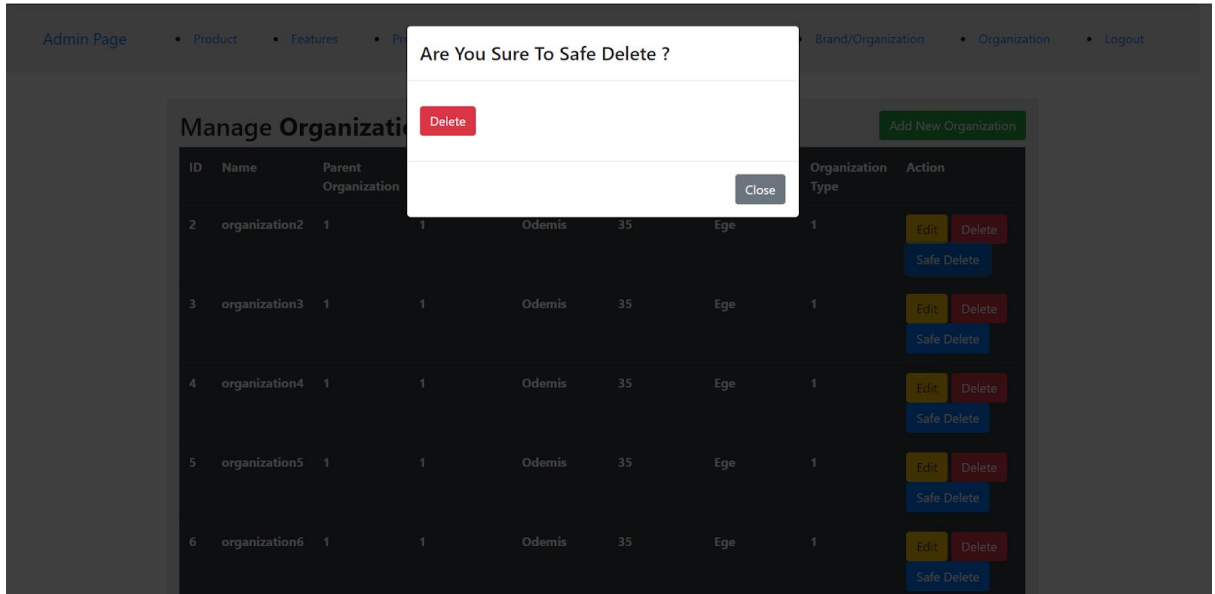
Admin Page
• Product • Features • Pr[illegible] • Brand/Organization • Organization • Logout

Are You Sure To Safe Delete ?

Delete

Close

Manage Organizati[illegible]

Add New Organization

| ID | Name | Parent Organization | | | | | Organization Type | Action |
|---|---|---|---|---|---|---|---|---|
| 2 | organization2 | 1 | 1 | Odemis | 35 | Ege | 1 | Edit Delete Safe Delete |
| 3 | organization3 | 1 | 1 | Odemis | 35 | Ege | 1 | Edit Delete Safe Delete |
| 4 | organization4 | 1 | 1 | Odemis | 35 | Ege | 1 | Edit Delete Safe Delete |
| 5 | organization5 | 1 | 1 | Odemis | 35 | Ege | 1 | Edit Delete Safe Delete |
| 6 | organization6 | 1 | 1 | Odemis | 35 | Ege | 1 | Edit Delete Safe Delete |